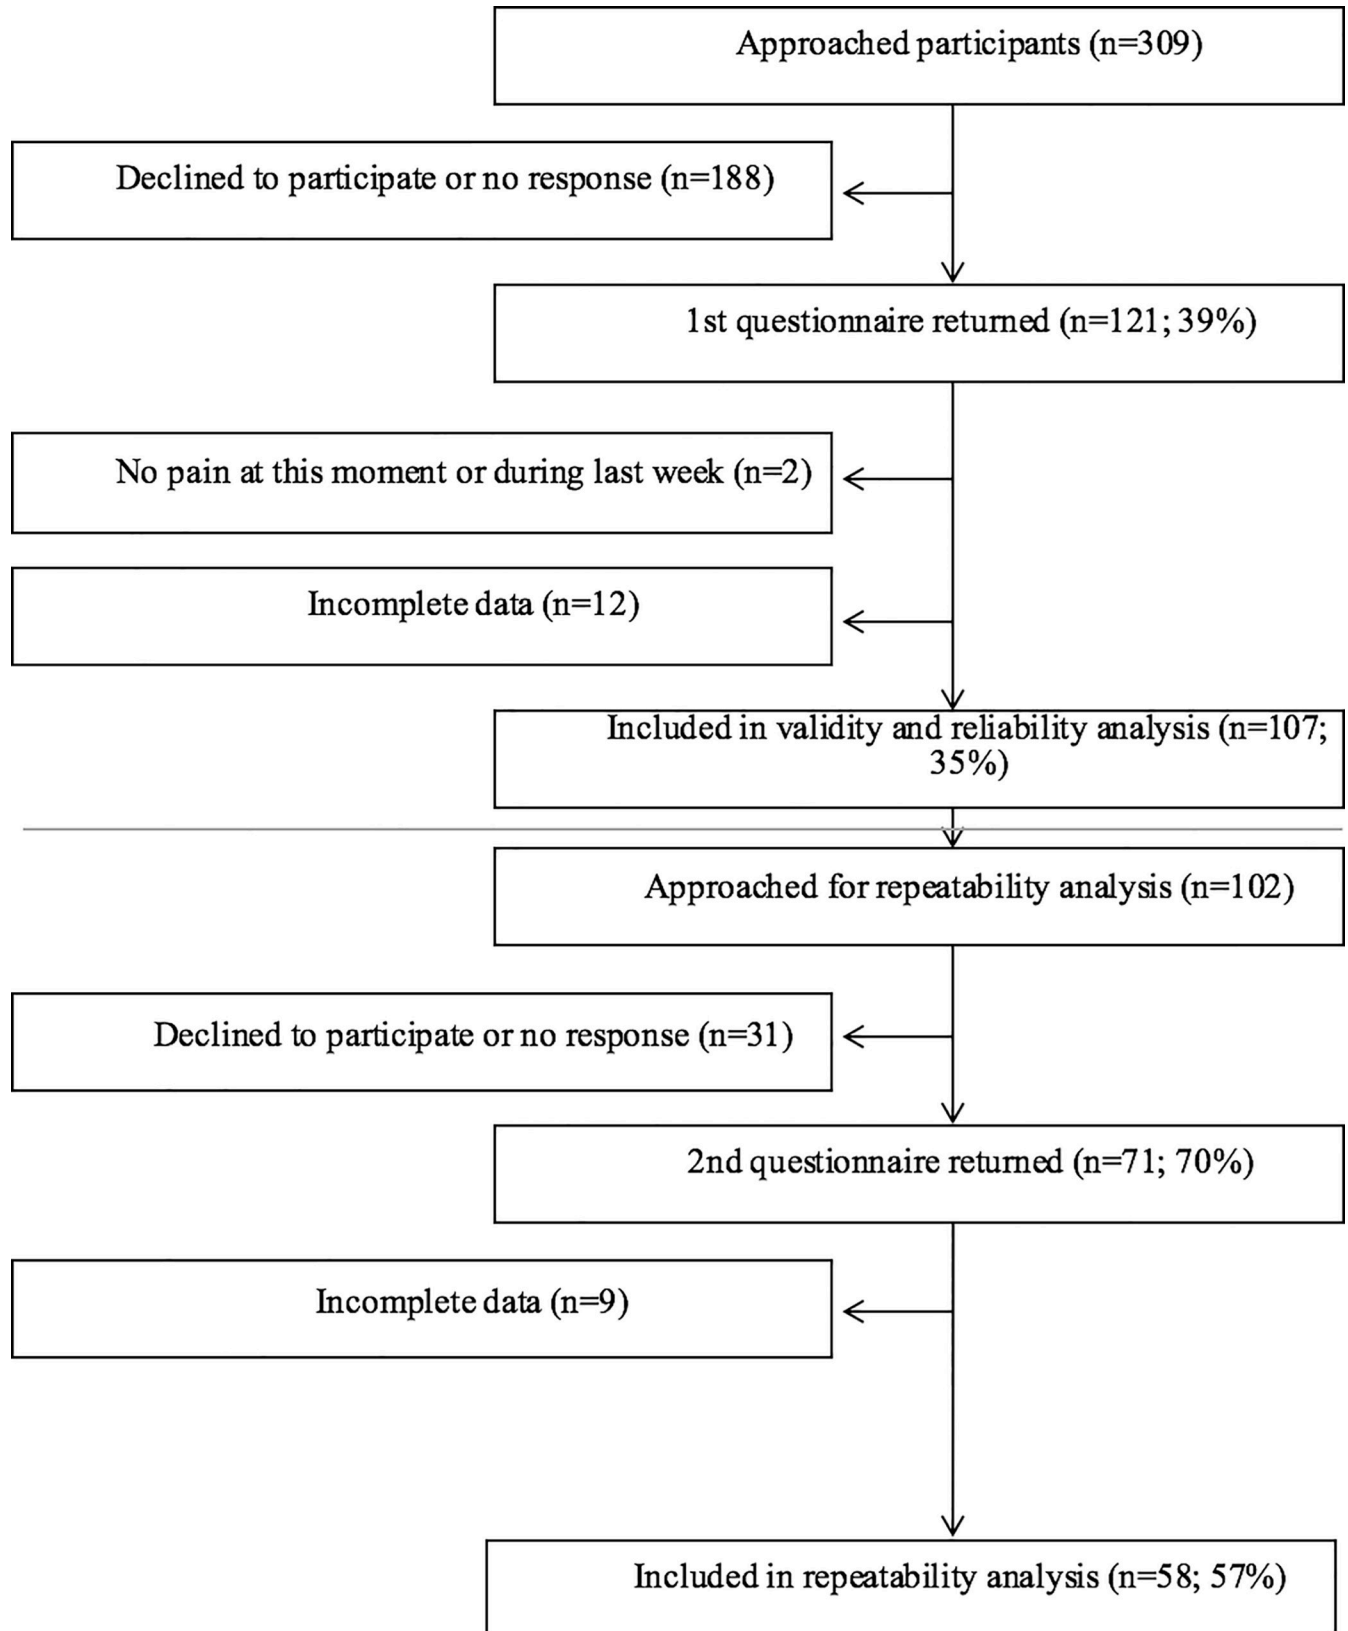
Approached participants (n=309)

Declined to participate or no response (n=188)

1st questionnaire returned (n=121; 39%)

No pain at this moment or during last week (n=2)

Incomplete data (n=12)

Included in validity and reliability analysis (n=107; 35%)

Approached for repeatability analysis (n=102)

Declined to participate or no response (n=31)

2nd questionnaire returned (n=71; 70%)

Incomplete data (n=9)

Included in repeatability analysis (n=58; 57%)